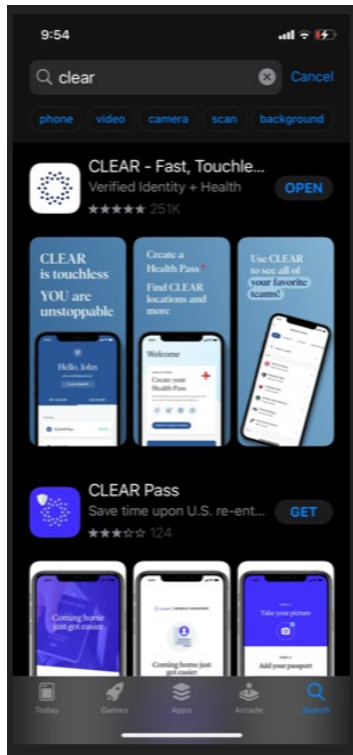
9:54

clear

Cancel

phone video camera scan background

CLEAR - Fast, Touchle...
Verified Identity + Health
★★★★★ 251K

OPEN

CLEAR is touchless YOU are unstoppable

Hello, John

Create a Health Pass
Find CLEAR locations and more

Welcome

Create your Health Pass

Use CLEAR to see all of your favorite teams!

CLEAR Pass
Save time upon U.S. re-ent...
★★★☆☆ 124

GET

Coming home just got easier

Coming home just got easier

Take your picture

Add your passport

Today Games Apps Arcade Search